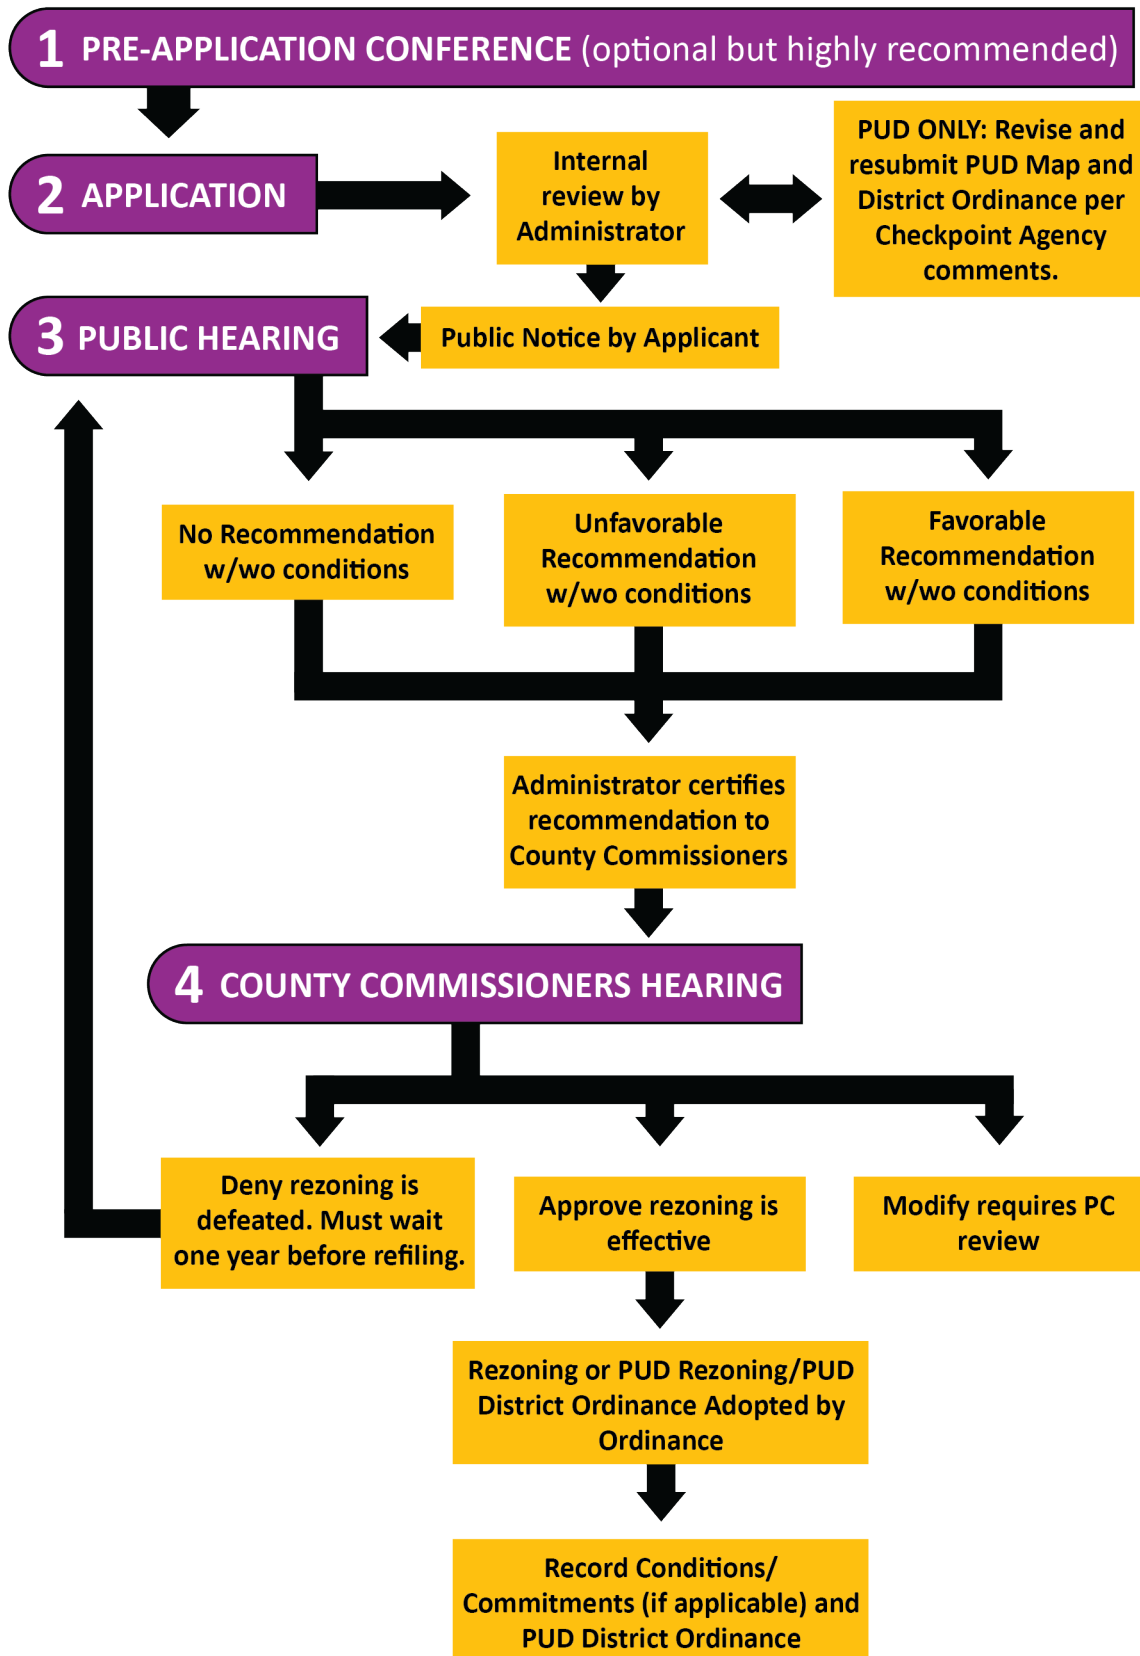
1 PRE-APPLICATION CONFERENCE (optional but highly recommended)

2 APPLICATION

Internal review by Administrator

PUD ONLY: Revise and resubmit PUD Map and District Ordinance per Checkpoint Agency comments.

3 PUBLIC HEARING

Public Notice by Applicant

No Recommendation w/wo conditions

Unfavorable Recommendation w/wo conditions

Favorable Recommendation w/wo conditions

Administrator certifies recommendation to County Commissioners

4 COUNTY COMMISSIONERS HEARING

Deny rezoning is defeated. Must wait one year before refiling.

Approve rezoning is effective

Modify requires PC review

Rezoning or PUD Rezoning/PUD District Ordinance Adopted by Ordinance

Record Conditions/ Commitments (if applicable) and PUD District Ordinance